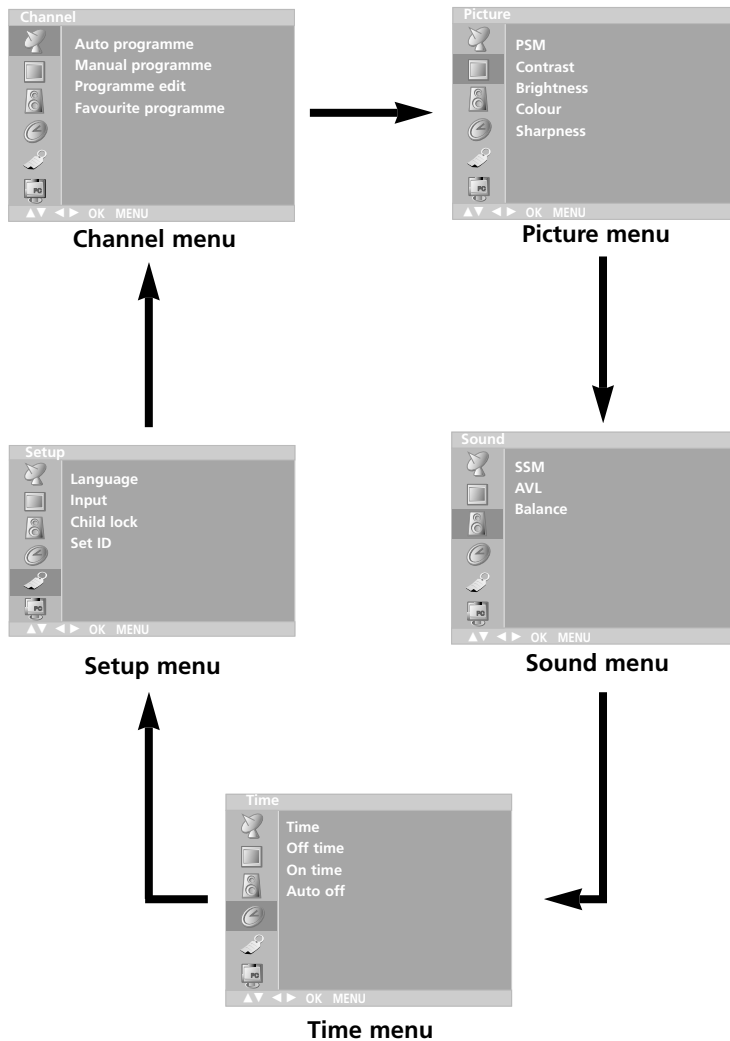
Channel
Auto programme
Manual programme
Programme edit
Favourite programme
PC
▲▼ ◄ ► OK MENU

Channel menu

Picture
PSM
Contrast
Brightness
Colour
Sharpness
PC
▲▼ ◄ ► OK MENU

Picture menu

Setup
Language
Input
Child lock
Set ID
PC
▲▼ ◄ ► OK MENU

Setup menu

Sound
SSM
AVL
Balance
PC
▲▼ ◄ ► OK MENU

Sound menu

Time
Time
Off time
On time
Auto off
PC
▲▼ ◄ ► OK MENU

Time menu